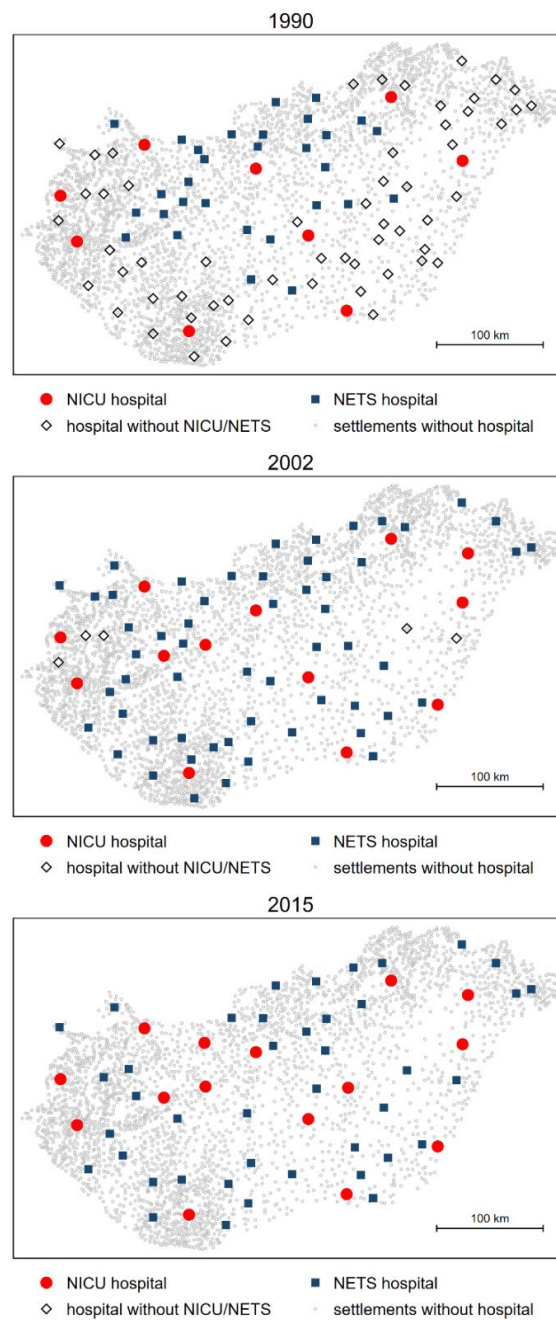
1990

100 km

NICU hospital
NETS hospital
hospital without NICU/NETS
settlements without hospital

2002

100 km

NICU hospital
NETS hospital
hospital without NICU/NETS
settlements without hospital

2015

100 km

NICU hospital
NETS hospital
hospital without NICU/NETS
settlements without hospital